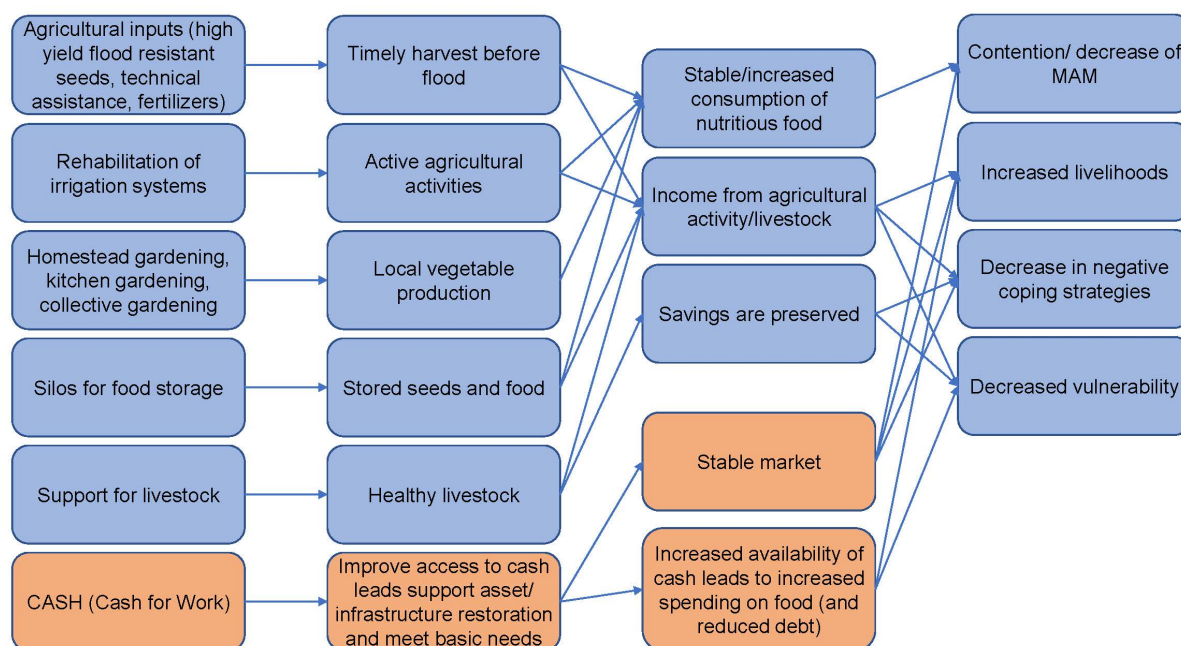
Agricultural inputs (high yield flood resistant seeds, technical assistance, fertilizers)

Rehabilitation of irrigation systems

Homestead gardening, kitchen gardening, collective gardening

Silos for food storage

Support for livestock

CASH (Cash for Work)

Timely harvest before flood

Active agricultural activities

Local vegetable production

Stored seeds and food

Healthy livestock

Improve access to cash leads support asset/ infrastructure restoration and meet basic needs

Stable/increased consumption of nutritious food

Income from agricultural activity/livestock

Savings are preserved

Stable market

Increased availability of cash leads to increased spending on food (and reduced debt)

Contention/ decrease of MAM

Increased livelihoods

Decrease in negative coping strategies

Decreased vulnerability